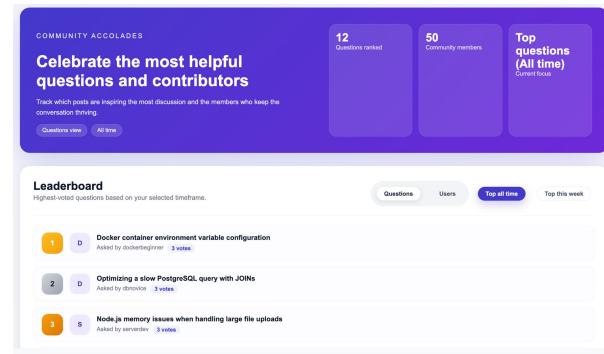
COMMUNITY ACCOLADES

Celebrate the most helpful questions and contributors

Track which posts are inspiring the most discussion and the members who keep the conversation thriving.

Questions view

All time

12
Questions ranked

50
Community members

Top questions (All time)
Current focus

Leaderboard
Highest-voted questions based on your selected timeframe.

Questions

Users

Top all time

Top this week

1
D
Docker container environment variable configuration
Asked by dockerbeginner 3 votes

2
D
Optimizing a slow PostgreSQL query with JOINs
Asked by dbnovice 3 votes

3
S
Node.js memory issues when handling large file uploads
Asked by serverdev 3 votes